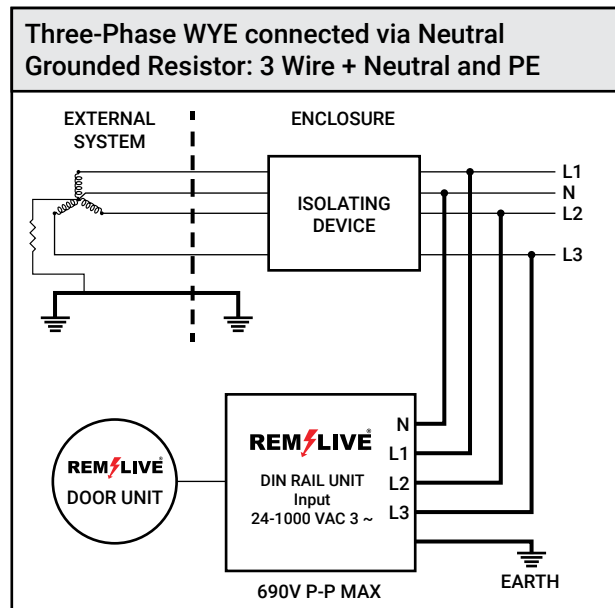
Three-Phase WYE connected via Neutral Grounded Resistor: 3 Wire + Neutral and PE

EXTERNAL SYSTEM

ENCLOSURE

ISOLATING DEVICE

L1
N
L2
L3

REMLIVE

DIN RAIL UNIT
Input
24-1000 VAC 3 ~

N
L1
L2
L3

REMLIVE
DOOR UNIT

690V P-P MAX

EARTH